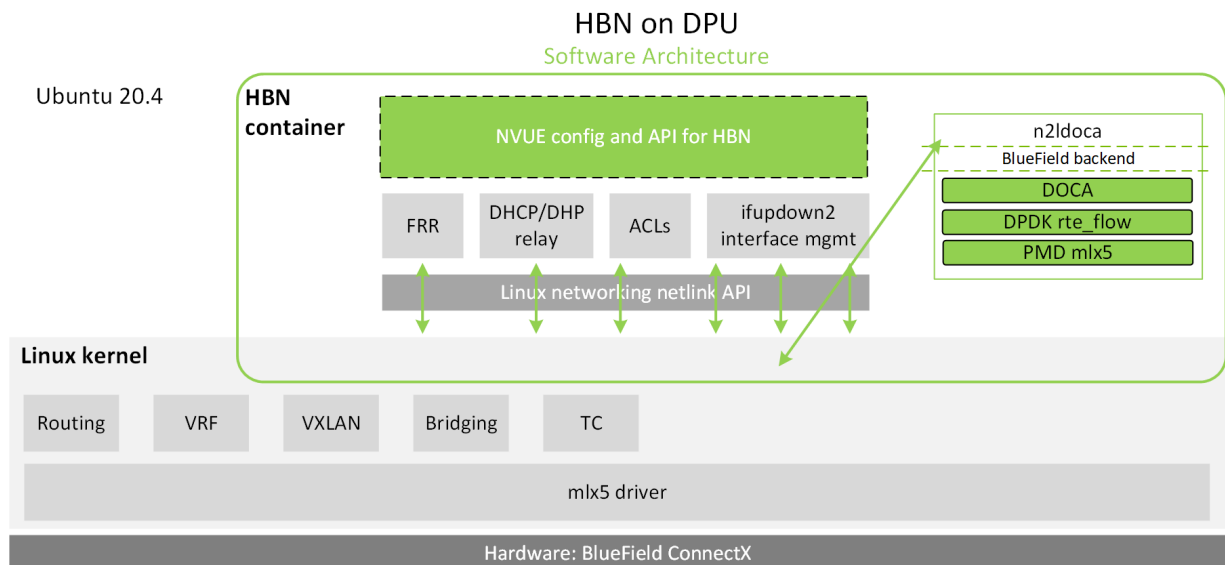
HBN on DPU
Software Architecture

Ubuntu 20.4

HBN container

NVUE config and API for HBN

FRR

DHCP/DHP relay

ACLs

ifupdown2 interface mgmt

Linux networking netlink API

n2ldoca

BlueField backend

DOCA

DPDK rte_flow

PMD mlx5

Linux kernel

Routing

VRF

VXLAN

Bridging

TC

mlx5 driver

Hardware: BlueField ConnectX